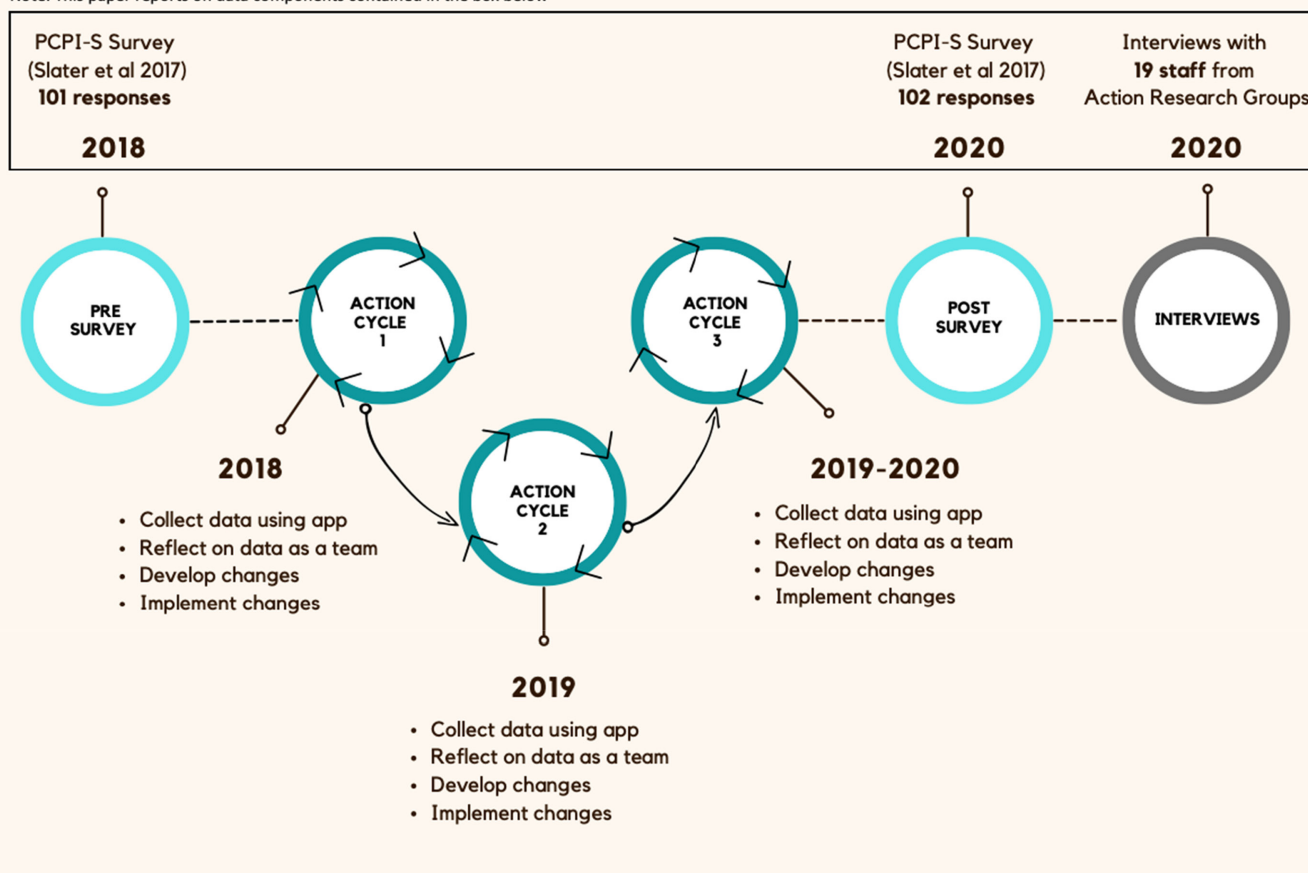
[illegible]

PCPI-S Survey (Slater et al 2017) **101 responses**

**2018**

PCPI-S Survey (Slater et al 2017) **102 responses**

**2020**

Interviews with **19 staff** from Action Research Groups

**2020**

PRE SURVEY

ACTION CYCLE 1

ACTION CYCLE 3

POST SURVEY

INTERVIEWS

ACTION CYCLE 2

**2018**

- Collect data using app
- Reflect on data as a team
- Develop changes
- Implement changes

**2019-2020**

- Collect data using app
- Reflect on data as a team
- Develop changes
- Implement changes

**2019**

- Collect data using app
- Reflect on data as a team
- Develop changes
- Implement changes